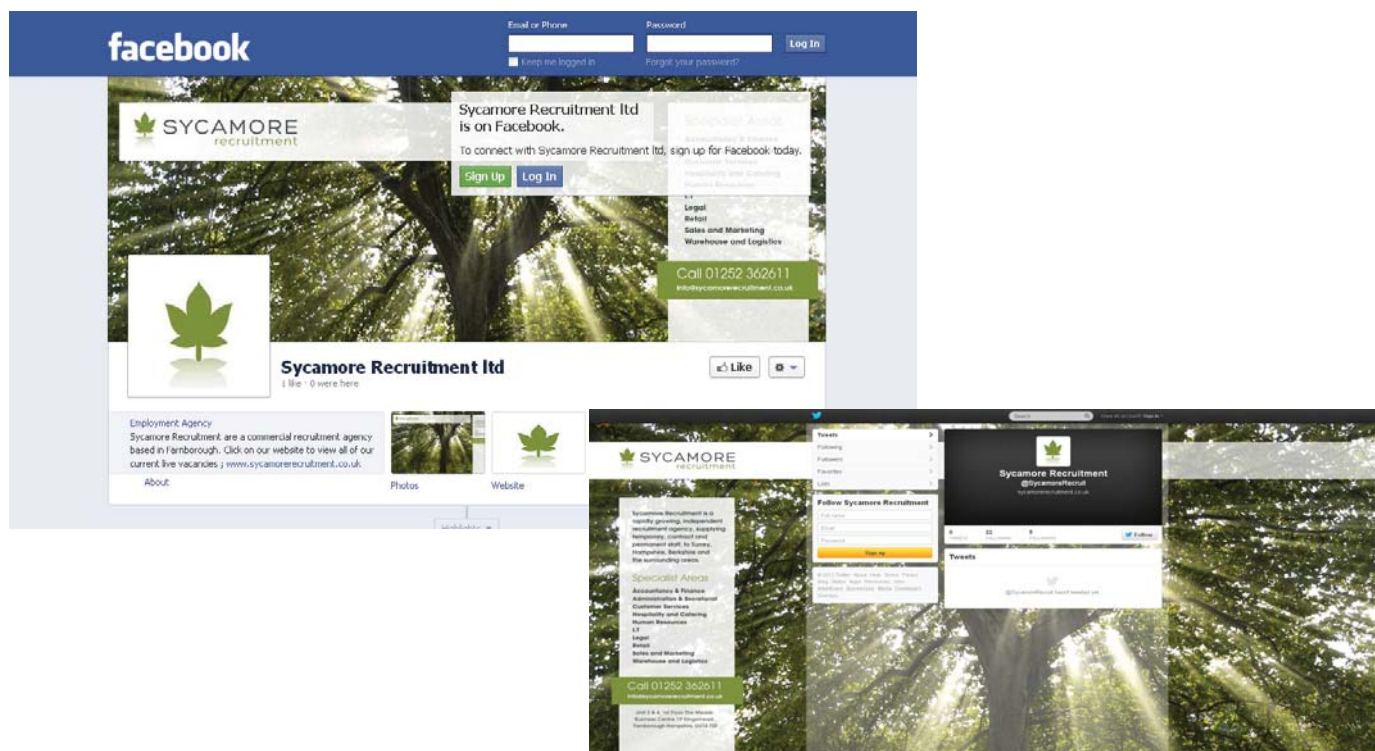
facebook

Email or Phone

Password

Log In

Keep me logged in

Forgot your password?

SYCAMORE recruitment

Sycamore Recruitment ltd is on Facebook.

To connect with Sycamore Recruitment ltd, sign up for Facebook today.

Sign Up

Log In

Specialist Areas

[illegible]

I.T

Legal

Retail

Sales and Marketing

Warehouse and Logistics

Call 01252 362611

info@sycamorerecruitment.co.uk

Sycamore Recruitment ltd

1 like · 0 were here

Like

Employment Agency

Sycamore Recruitment are a commercial recruitment agency based in Farnborough. Click on our website to view all of our current live vacancies ; www.sycamorerecruitment.co.uk

About

Photos

Website

Highlights

SYCAMORE recruitment

Sycamore Recruitment is a rapidly growing, independent recruitment agency, supplying temporary, contract and permanent staff, to Surrey, Hampshire, Berkshire and the surrounding areas.

Specialist Areas

Accountancy & Finance

Administration & Secretarial

Customer Services

Hospitality and Catering

Human Resources

I.T

Legal

Retail

Sales and Marketing

Warehouse and Logistics

Call 01252 362611

info@sycamorerecruitment.co.uk

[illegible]

Tweets

Following

Followers

Favorites

Lists

Follow Sycamore Recruitment

Full name

Email

Password

Sign up

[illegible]

Sycamore Recruitment

@SycamoreRecruit

sycamorerecruitment.co.uk

Follow

Tweets

@SycamoreRecruit hasn't tweeted yet.